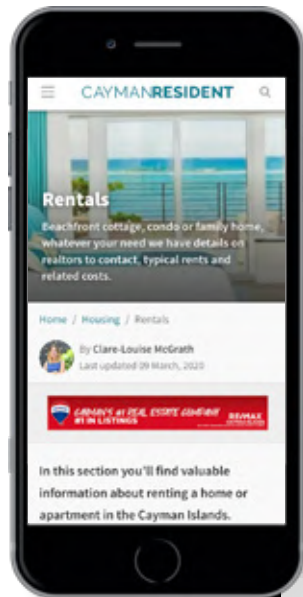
CAYMANRESIDENT

Rentals

Beachfront cottage, condo or family home, whatever your need we have details on realtors to contact, typical rents and related costs.

Home / Housing / Rentals

By Clare-Louise McGrath
Last updated 09 March, 2020

CAYMAN'S #1 REAL ESTATE COMPANY
#1 IN LISTINGS
RE/MAX
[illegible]

In this section you'll find valuable information about renting a home or apartment in the Cayman Islands.